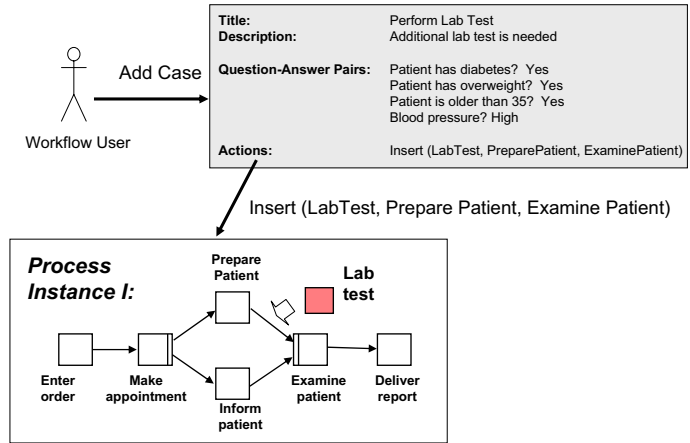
Workflow User

Add Case

| | |
|---|---|
| Title: | Perform Lab Test |
| Description: | Additional lab test is needed |
| Question-Answer Pairs: | Patient has diabetes? Yes<br>Patient has overweight? Yes<br>Patient is older than 35? Yes<br>Blood pressure? High |
| Actions: | Insert (LabTest, PreparePatient, ExaminePatient) |

Insert (LabTest, Prepare Patient, Examine Patient)

Process Instance I:

Prepare Patient

Lab test

Enter order

Make appointment

Inform patient

Examine patient

Deliver report